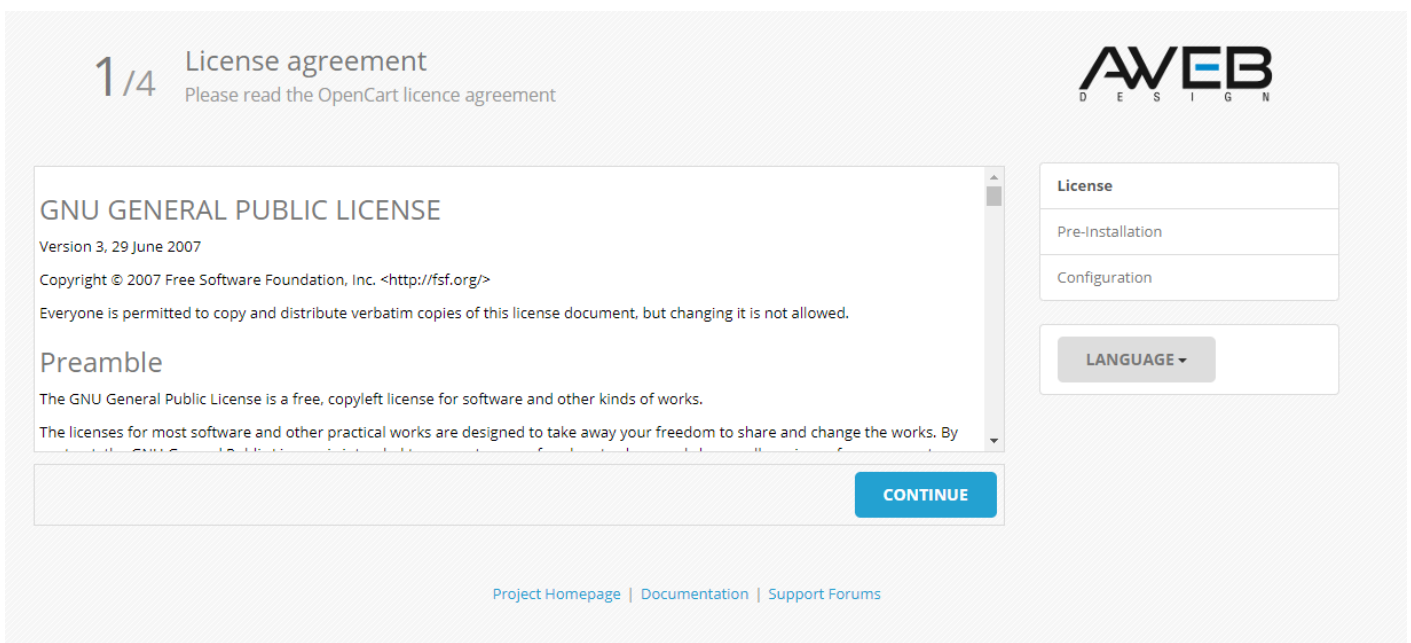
1/4 License agreement
Please read the OpenCart licence agreement

AWEB
DESIGN

GNU GENERAL PUBLIC LICENSE

Version 3, 29 June 2007

Copyright © 2007 Free Software Foundation, Inc. <http://fsf.org/>

Everyone is permitted to copy and distribute verbatim copies of this license document, but changing it is not allowed.

Preamble

The GNU General Public License is a free, copyleft license for software and other kinds of works.

The licenses for most software and other practical works are designed to take away your freedom to share and change the works. By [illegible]

CONTINUE

License
Pre-Installation
Configuration

LANGUAGE

Project Homepage | Documentation | Support Forums